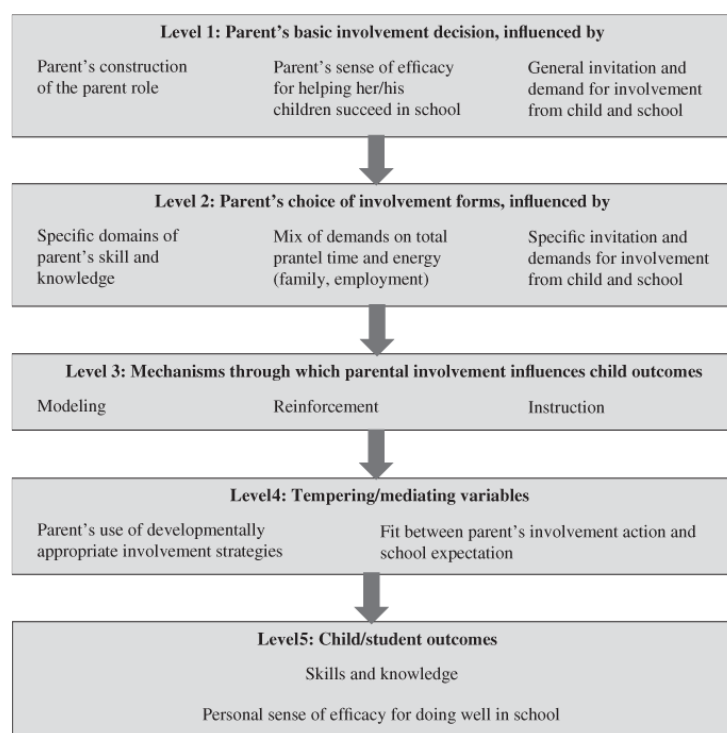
Level 1: Parent's basic involvement decision, influenced by

Parent's construction of the parent role

Parent's sense of efficacy for helping her/his children succeed in school

General invitation and demand for involvement from child and school

Level 2: Parent's choice of involvement forms, influenced by

Specific domains of parent's skill and knowledge

Mix of demands on total prantel time and energy (family, employment)

Specific invitation and demands for involvement from child and school

Level 3: Mechanisms through which parental involvement influences child outcomes

Modeling

Reinforcement

Instruction

Level4: Tempering/mediating variables

Parent's use of developmentally appropriate involvement strategies

Fit between parent's involvement action and school expectation

Level5: Child/student outcomes

Skills and knowledge

Personal sense of efficacy for doing well in school